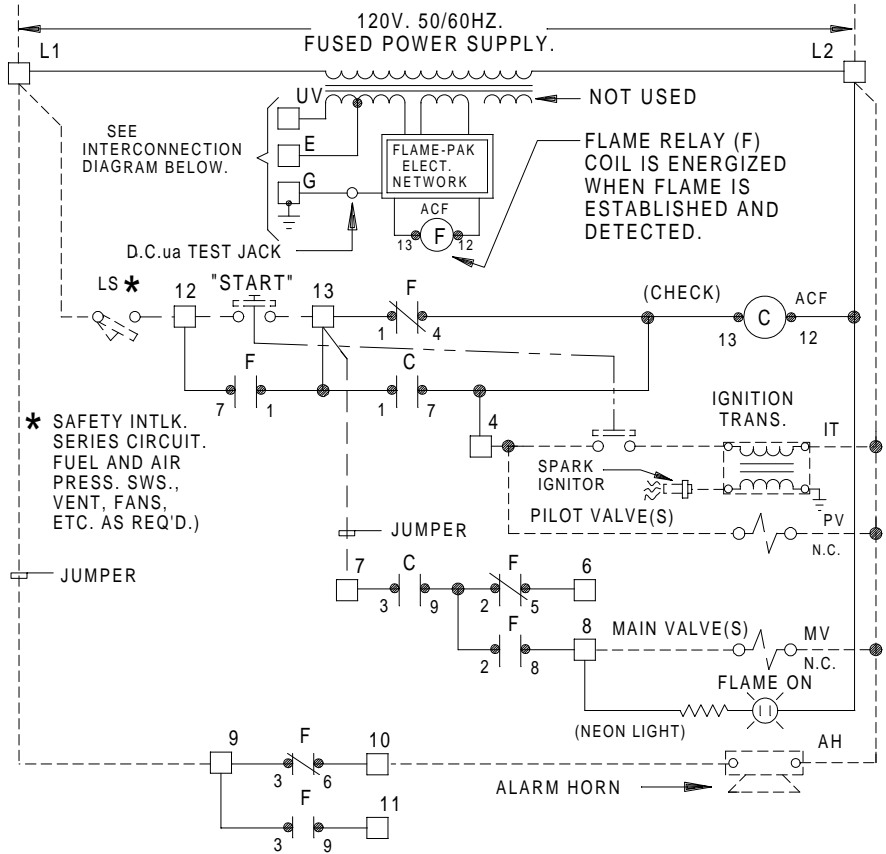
120V. 50/60HZ.
FUSED POWER SUPPLY.

L1

L2

UV

NOT USED

SEE INTERCONNECTION DIAGRAM BELOW.

E

FLAME-PAK ELECT. NETWORK

FLAME RELAY (F) COIL IS ENERGIZED WHEN FLAME IS ESTABLISHED AND DETECTED.

G

ACF

13 F 12

D.C.ua TEST JACK

LS *

12

"START"

13

F

1 4

(CHECK)

C

ACF

13 12

F

7 1

C

1 7

4

IGNITION TRANS.

IT

* SAFETY INTLK. SERIES CIRCUIT. FUEL AND AIR PRESS. SWS., VENT, FANS, ETC. AS REQ'D.)

SPARK IGNITOR

JUMPER

PILOT VALVE(S)

PV

N.C.

JUMPER

7

C

3 9

F

2 5

6

F

2 8

8

MAIN VALVE(S)

MV

N.C.

FLAME ON

(NEON LIGHT)

9

F

3 6

10

AH

ALARM HORN

F

3 9

11